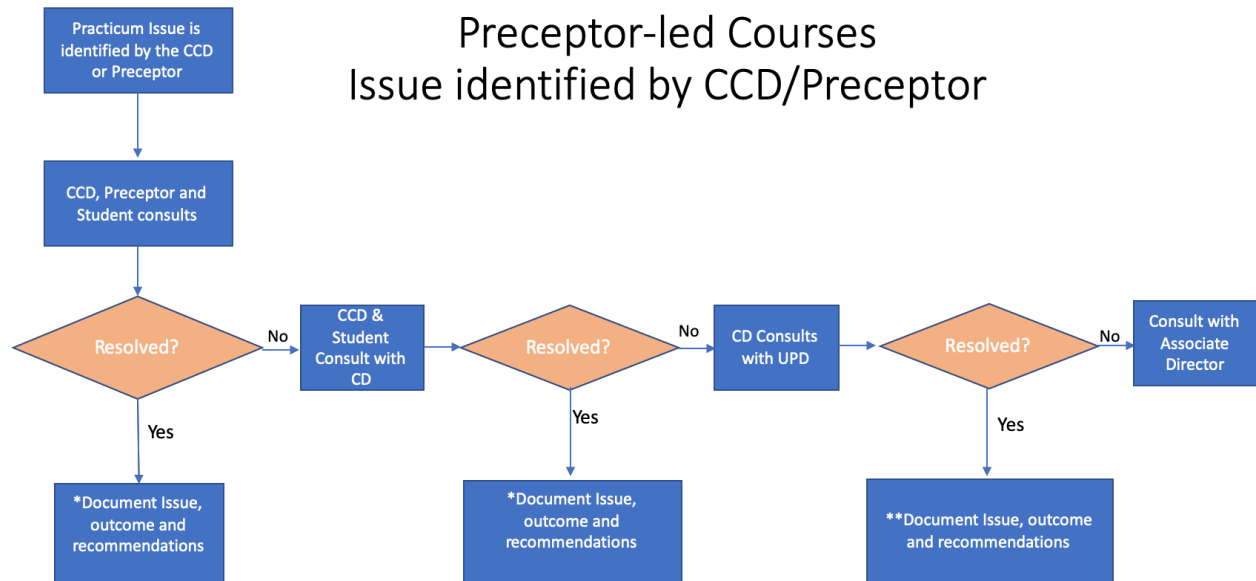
Preceptor-led Courses
Issue identified by CCD/Preceptor

Practicum Issue is identified by the CCD or Preceptor

CCD, Preceptor and Student consults

Resolved?

No

Yes

*Document Issue, outcome and recommendations

CCD & Student Consult with CD

Resolved?

No

Yes

*Document Issue, outcome and recommendations

CD Consults with UPD

Resolved?

No

Yes

**Document Issue, outcome and recommendations

Consult with Associate Director